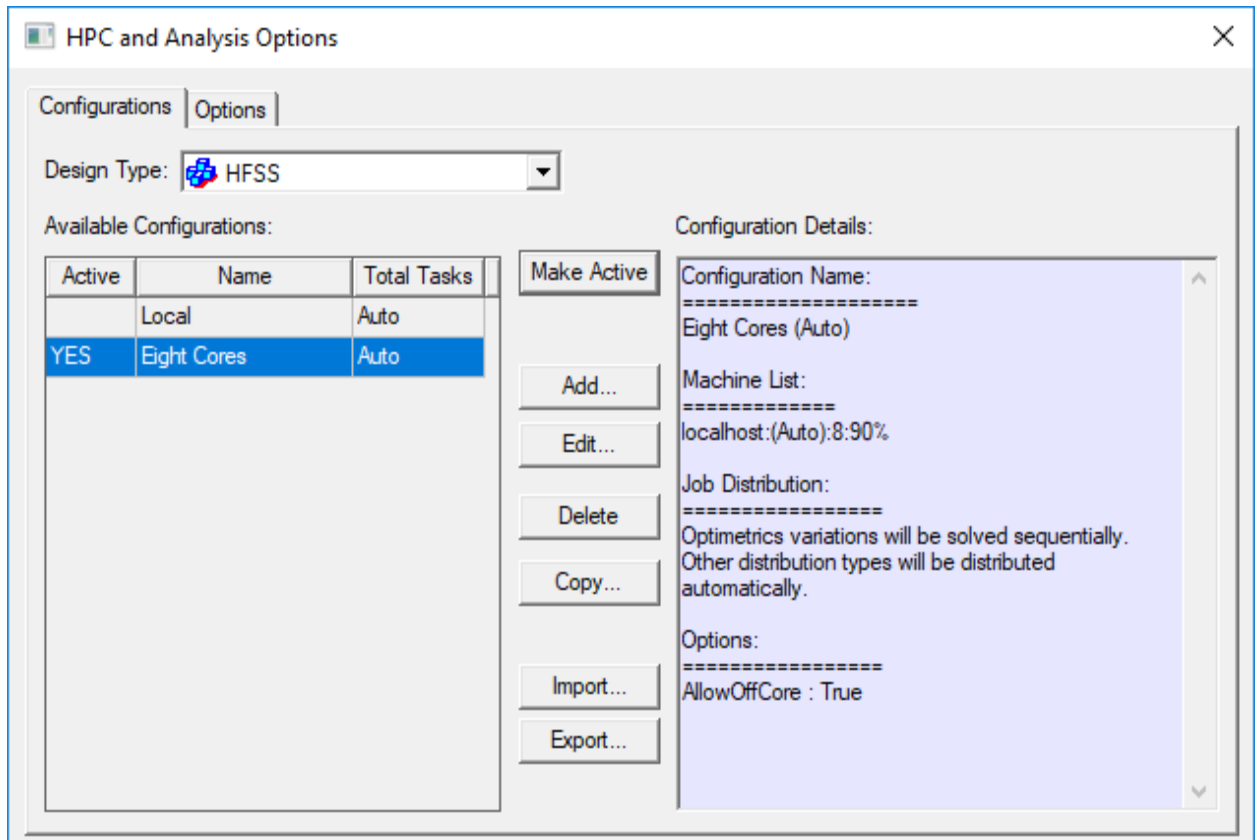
HPC and Analysis Options

Configurations | Options

Design Type: HFSS

Available Configurations:

| Active | Name | Total Tasks |
|---|---|---|
| | Local | Auto |
| YES | Eight Cores | Auto |

Make Active

Add...

Edit...

Delete

Copy...

Import...

Export...

Configuration Details:

Configuration Name:
====================
Eight Cores (Auto)

Machine List:
=============
localhost:(Auto):8:90%

Job Distribution:
=================
Optimetrics variations will be solved sequentially. Other distribution types will be distributed automatically.

Options:
=================
AllowOffCore : True